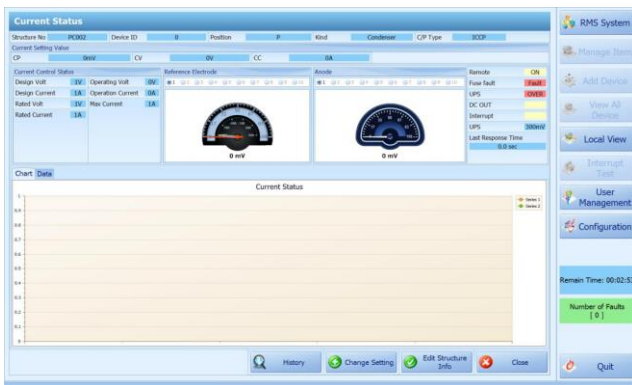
Current Status

Structure No PC002 Device ID 0 Position P Kind Condenser C/P Type ICCP

Current Setting Value

CP 0mV CV 0V CC 0A

Current Control Status

| | | | |
|---|---|---|---|
| Design Volt | 1V | Operating Volt | 0V |
| Design Current | 1A | Operation Current | 0A |
| Rated Volt | 1V | Max Current | 1A |
| Rated Current | 1A | | |

Reference Electrode

0 mV

Anode

0 mV

| | |
|---|---|
| Remote | ON |
| Fuse fault | Fault |
| UPS | OVER |
| DC OUT | |
| Interrupt | |
| UPS | 300mV |
| Last Response Time | 0.0 sec |

Chart Data

Current Status

1
0.9
0.8
0.7
0.6
0.5
0.4
0.3
0.2
0.1
0

Series 1
Series 2

History Change Setting Edit Structure Info Close

RMS System
Manage Item
Add Device
View All Device
Local View
Interrupt Test
User Management
Configuration

Remain Time: 00:02:5

Number of Faults
[ 0 ]

Quit